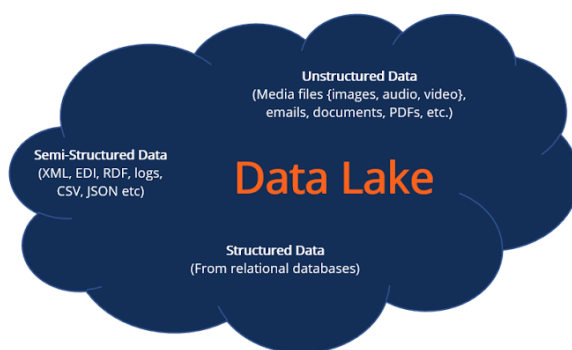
Unstructured Data
(Media files {images, audio, video}, emails, documents, PDFs, etc.)

Semi-Structured Data
(XML, EDI, RDF, logs, CSV, JSON etc)

Data Lake

Structured Data
(From relational databases)